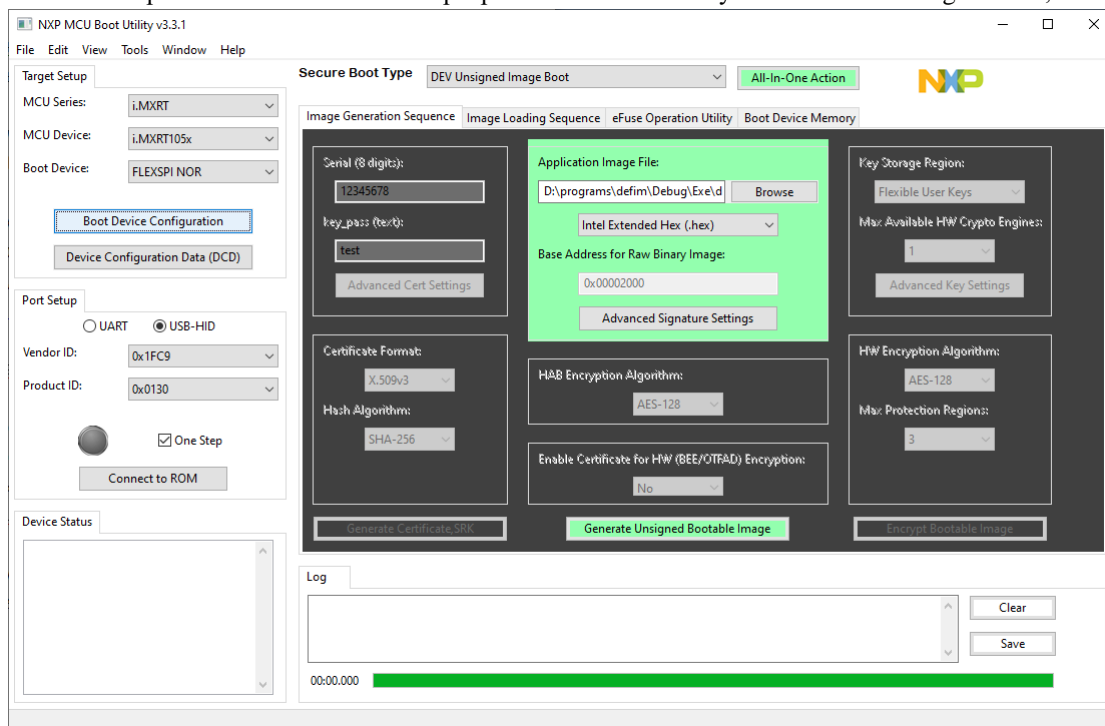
NXP MCU Boot Utility v3.3.1

File Edit View Tools Window Help

Target Setup

MCU Series: i.MXRT

MCU Device: i.MXRT105x

Boot Device: FLEXSPI NOR

Boot Device Configuration

Device Configuration Data (DCD)

Port Setup

UART USB-HID

Vendor ID: 0x1FC9

Product ID: 0x0130

One Step

Connect to ROM

Device Status

Secure Boot Type DEV Unsigned Image Boot All-In-One Action

NXP

Image Generation Sequence Image Loading Sequence eFuse Operation Utility Boot Device Memory

Serial (8 digits):

12345678

key_pass (text):

test

Advanced Cert Settings

Application Image File:

D:\programs\defim\Debug\Exe\d Browse

Intel Extended Hex (.hex)

Base Address for Raw Binary Image:

0x00002000

Advanced Signature Settings

Key Storage Region:

Flexible User Keys

Max Available HW Crypto Engines:

1

Advanced Key Settings

Certificate Format:

X.509v3

Hash Algorithm:

SHA-256

HAB Encryption Algorithm:

AES-128

Enable Certificate for HW (BEE/OTFAD) Encryption:

No

HW Encryption Algorithm:

AES-128

Max Protection Regions:

3

Generate Certificate,SRK

Generate Unsigned Bootable Image

Encrypt Bootable Image

Log

Clear

Save

00:00.000